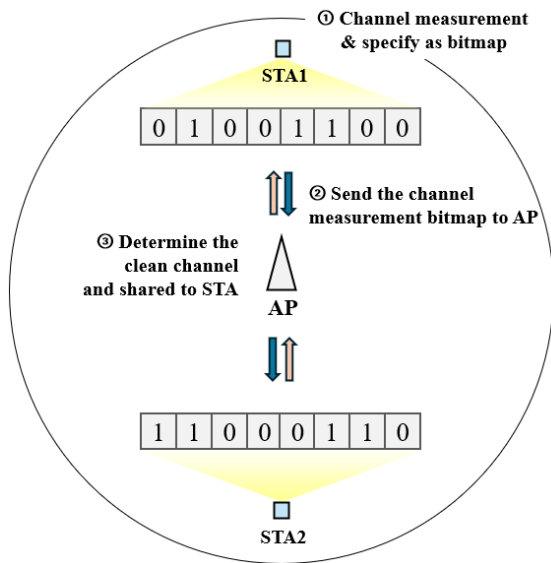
① Channel measurement & specify as bitmap

STA1

| 0 | 1 | 0 | 0 | 1 | 1 | 0 | 0 |
|---|---|---|---|---|---|---|---|

② Send the channel measurement bitmap to AP

③ Determine the clean channel and shared to STA

AP

| 1 | 1 | 0 | 0 | 0 | 1 | 1 | 0 |
|---|---|---|---|---|---|---|---|

STA2